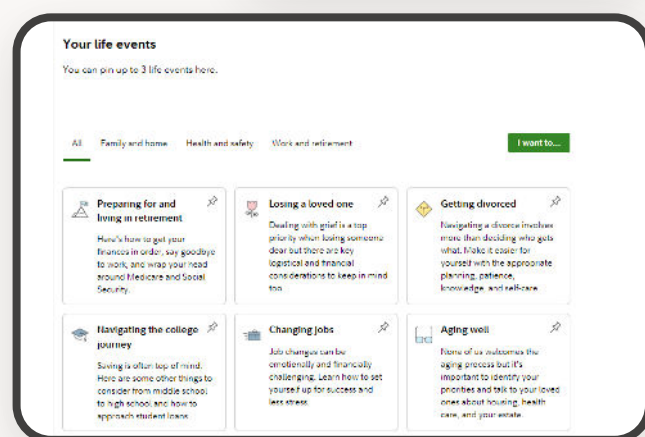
Your life events

You can pin up to 3 life events here.

All Family and home Health and safety Work and retirement

I want to...

Preparing for and living in retirement

Here's how to get your finances in order, say goodbye to work, and wrap your head around Medicare and Social Security.

Losing a loved one

Dealing with grief is a top priority when losing someone dear but there are key logistical and financial considerations to keep in mind too.

Getting divorced

Navigating a divorce involves more than deciding who gets what. Make it easier for yourself with the appropriate planning, patience, knowledge, and self-care.

Navigating the college journey

Saving is often top of mind. Here are some other things to consider from middle school to high school, and how to approach student loans.

Changing jobs

Job changes can be emotionally and financially challenging. Learn how to set yourself up for success and less stress.

Aging well

None of us welcomes the aging process but it's important to identify your priorities and talk to your loved ones about housing, health care, and your estate.